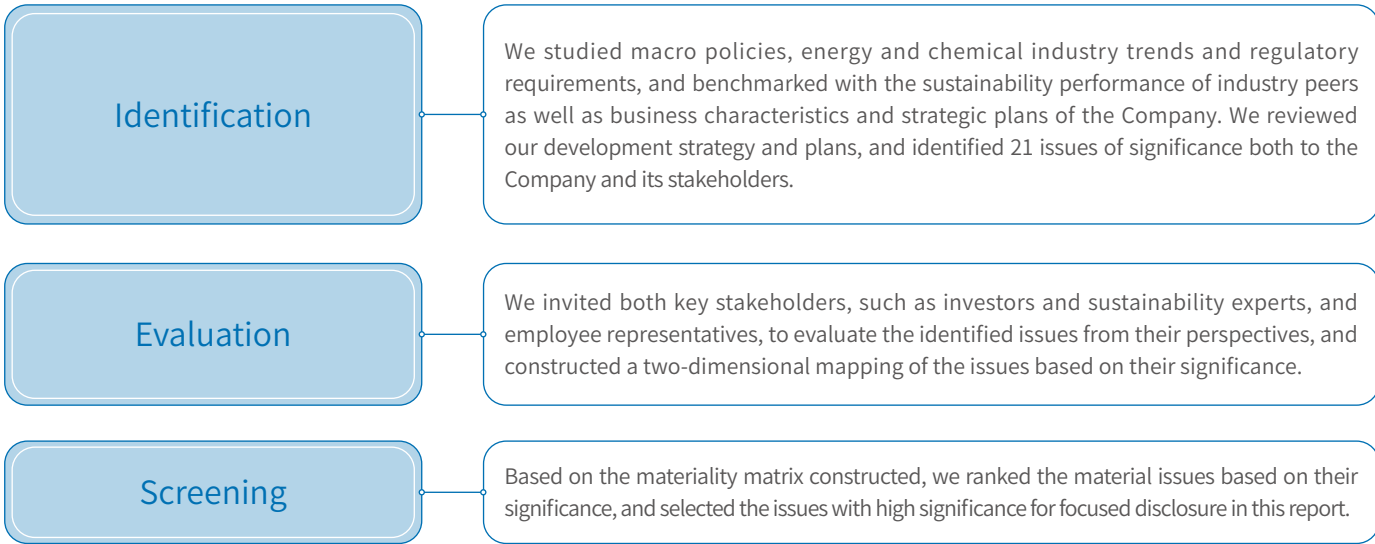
Identification

We studied macro policies, energy and chemical industry trends and regulatory requirements, and benchmarked with the sustainability performance of industry peers as well as business characteristics and strategic plans of the Company. We reviewed our development strategy and plans, and identified 21 issues of significance both to the Company and its stakeholders.

Evaluation

We invited both key stakeholders, such as investors and sustainability experts, and employee representatives, to evaluate the identified issues from their perspectives, and constructed a two-dimensional mapping of the issues based on their significance.

Screening

Based on the materiality matrix constructed, we ranked the material issues based on their significance, and selected the issues with high significance for focused disclosure in this report.